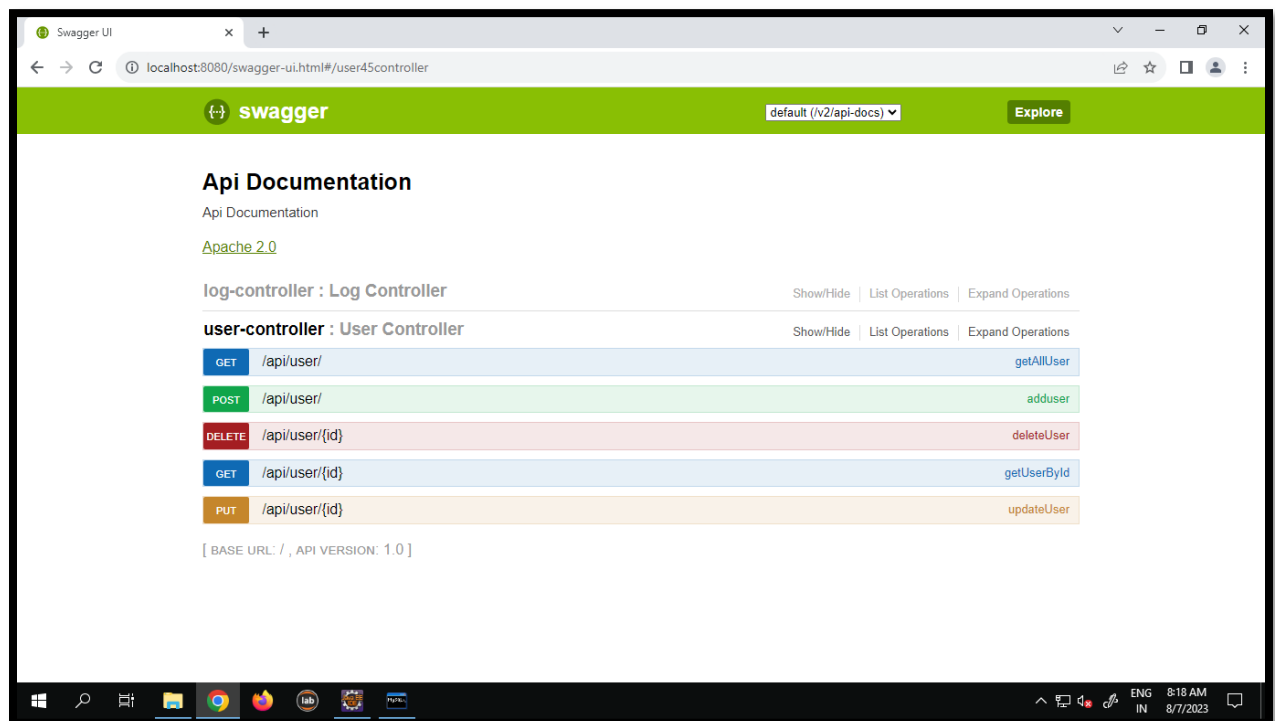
Swagger UI

localhost:8080/swagger-ui.html#/user45controller

swagger

default (/v2/api-docs)

Explore

Api Documentation

Api Documentation

Apache 2.0

log-controller : Log Controller

Show/Hide | List Operations | Expand Operations

user-controller : User Controller

Show/Hide | List Operations | Expand Operations

| | | |
|---|---|---|
| GET | /api/user/ | getAllUser |
| POST | /api/user/ | adduser |
| DELETE | /api/user/{id} | deleteUser |
| GET | /api/user/{id} | getUserById |
| PUT | /api/user/{id} | updateUser |

[ BASE URL: / , API VERSION: 1.0 ]

ENG IN 8:18 AM 8/7/2023